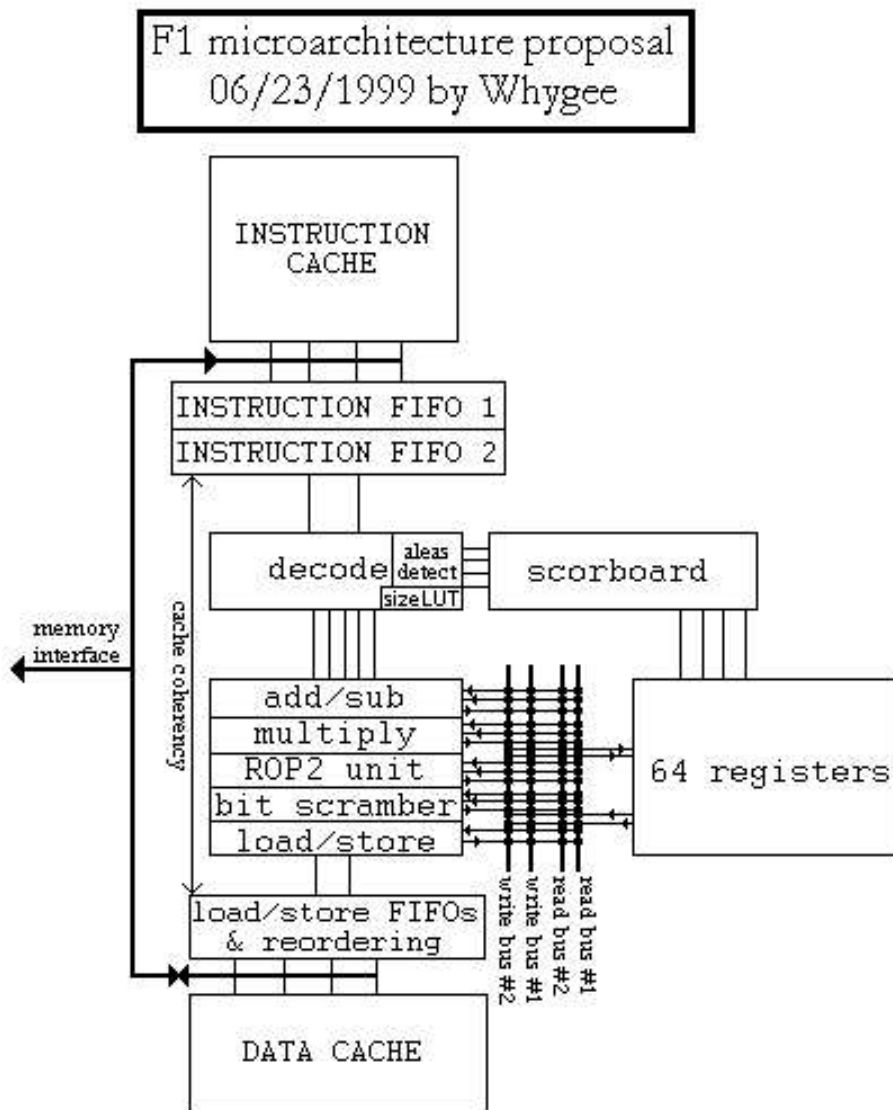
F1 microarchitecture proposal
06/23/1999 by Whygee

INSTRUCTION CACHE

INSTRUCTION FIFO 1
INSTRUCTION FIFO 2

decode
aleas detect
sizeLUT

scorboard

memory interface

cache coherency

add/sub
multiply
ROP2 unit
bit scramber
load/store

64 registers

write bus #2
write bus #1
read bus #2
read bus #1

load/store FIFOs & reordering

DATA CACHE